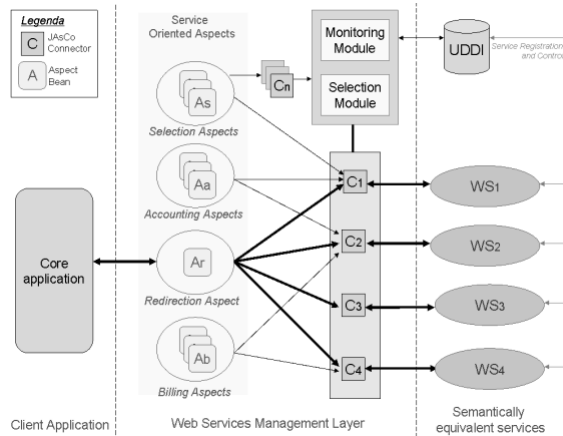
Legenda
C JAsCo Connector
A Aspect Bean

Service Oriented Aspects

As
Selection Aspects

Aa
Accounting Aspects

Ar
Redirection Aspect

Ab
Billing Aspects

$C_n$

Monitoring Module

Selection Module

UDDI

Service Registration and Control

$C_1$
$C_2$
$C_3$
$C_4$

$WS_1$
$WS_2$
$WS_3$
$WS_4$

Core application

Client Application

Web Services Management Layer

Semantically equivalent services